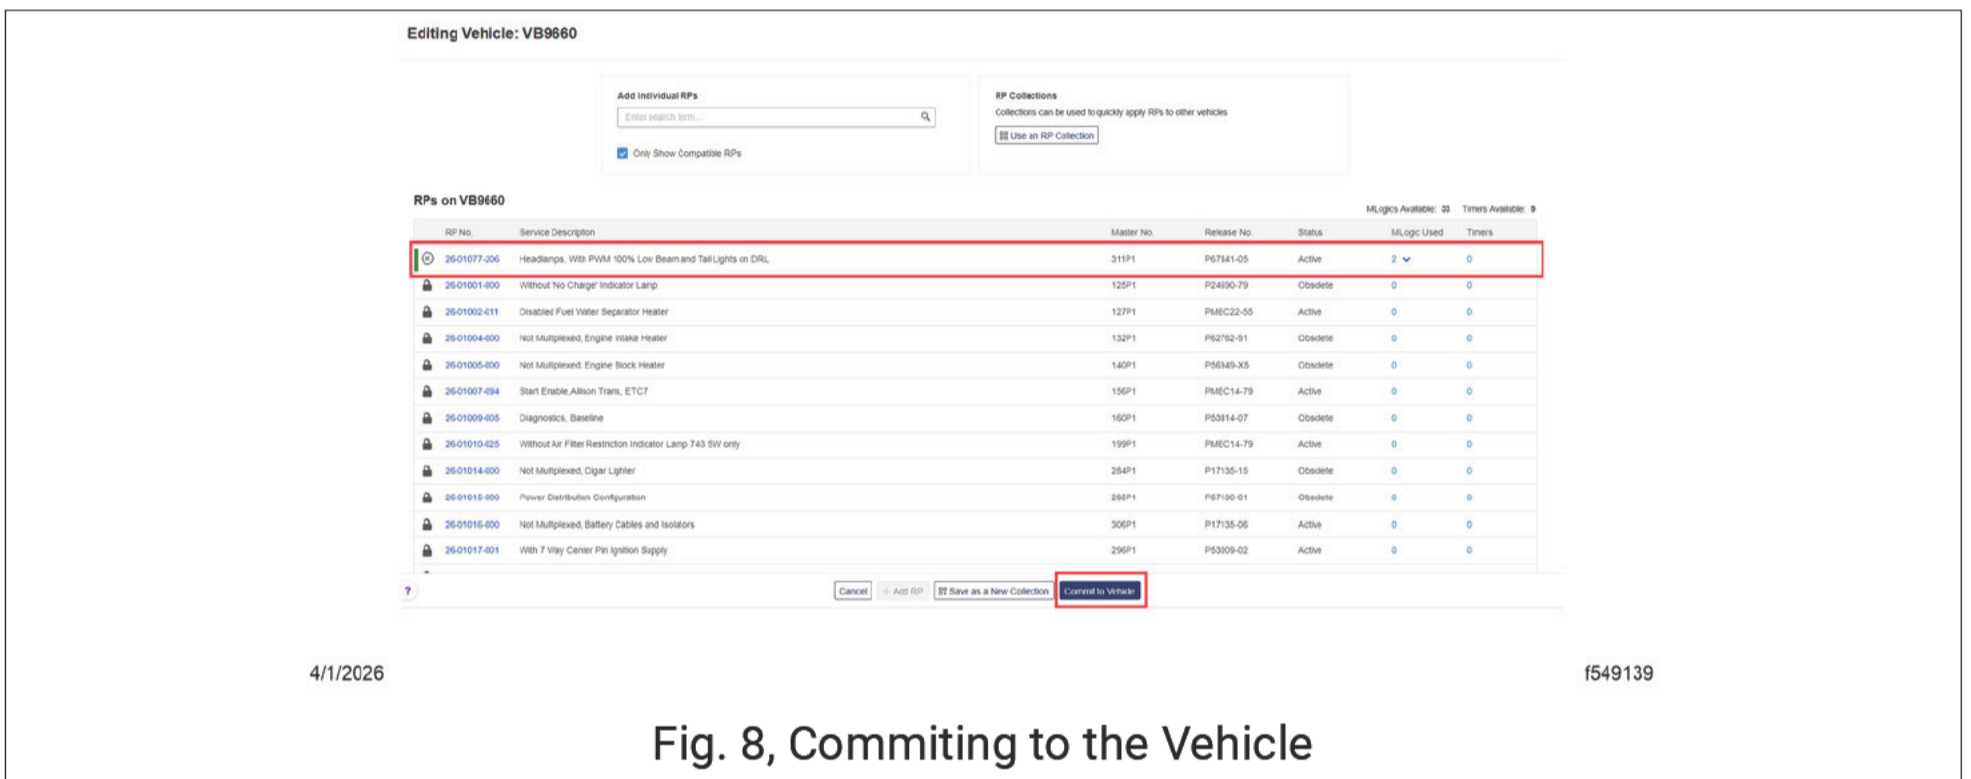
Editing Vehicle: VB9660

Add Individual RPs

Enter search term...

Only Show Compatible RPs

RP Collections

Collections can be used to quickly apply RPs to other vehicles

Use an RP Collection

RPs on VB9660

MLogics Available: 33 Timers Available: 9

| RP No. | Service Description | Master No. | Release No. | Status | MLogic Used | Timers |
|---|---|---|---|---|---|---|
| 26-01077-206 | Headlamps, With PWM 100% Low Beam and Tail Lights on DRL | 311P1 | P67341-05 | Active | 2 | 0 |
| 26-01001-000 | Without 'No Charge' Indicator Lamp | 125P1 | P24690-79 | Obsolete | 0 | 0 |
| 26-01002-411 | Disabled Fuel Water Separator Heater | 127P1 | PMEC22-55 | Active | 0 | 0 |
| 26-01004-000 | Not Multiplexed, Engine Intake Heater | 132P1 | P62762-91 | Obsolete | 0 | 0 |
| 26-01005-000 | Not Multiplexed, Engine Block Heater | 140P1 | P56349-X5 | Obsolete | 0 | 0 |
| 26-01007-094 | Start Enable,Allison Trans, ETC7 | 156P1 | PMEC14-79 | Active | 0 | 0 |
| 26-01009-005 | Diagnostics, Baseline | 160P1 | P53814-07 | Obsolete | 0 | 0 |
| 26-01010-025 | Without Air Filter Restriction Indicator Lamp 743 SW only | 199P1 | PMEC14-79 | Active | 0 | 0 |
| 26-01014-000 | Not Multiplexed, Cigar Lighter | 284P1 | P17135-15 | Obsolete | 0 | 0 |
| 26-01015-000 | Power Distribution Configuration | 286P1 | P67100-01 | Obsolete | 0 | 0 |
| 26-01016-000 | Not Multiplexed, Battery Cables and Isolators | 306P1 | P17135-06 | Active | 0 | 0 |
| 26-01017-001 | With 7 Way Center Pin Ignition Supply | 296P1 | P53309-02 | Active | 0 | 0 |

?

Cancel + Add RP Save as a New Collection Commit to Vehicle

4/1/2026

f549139

Fig. 8, Commiting to the Vehicle